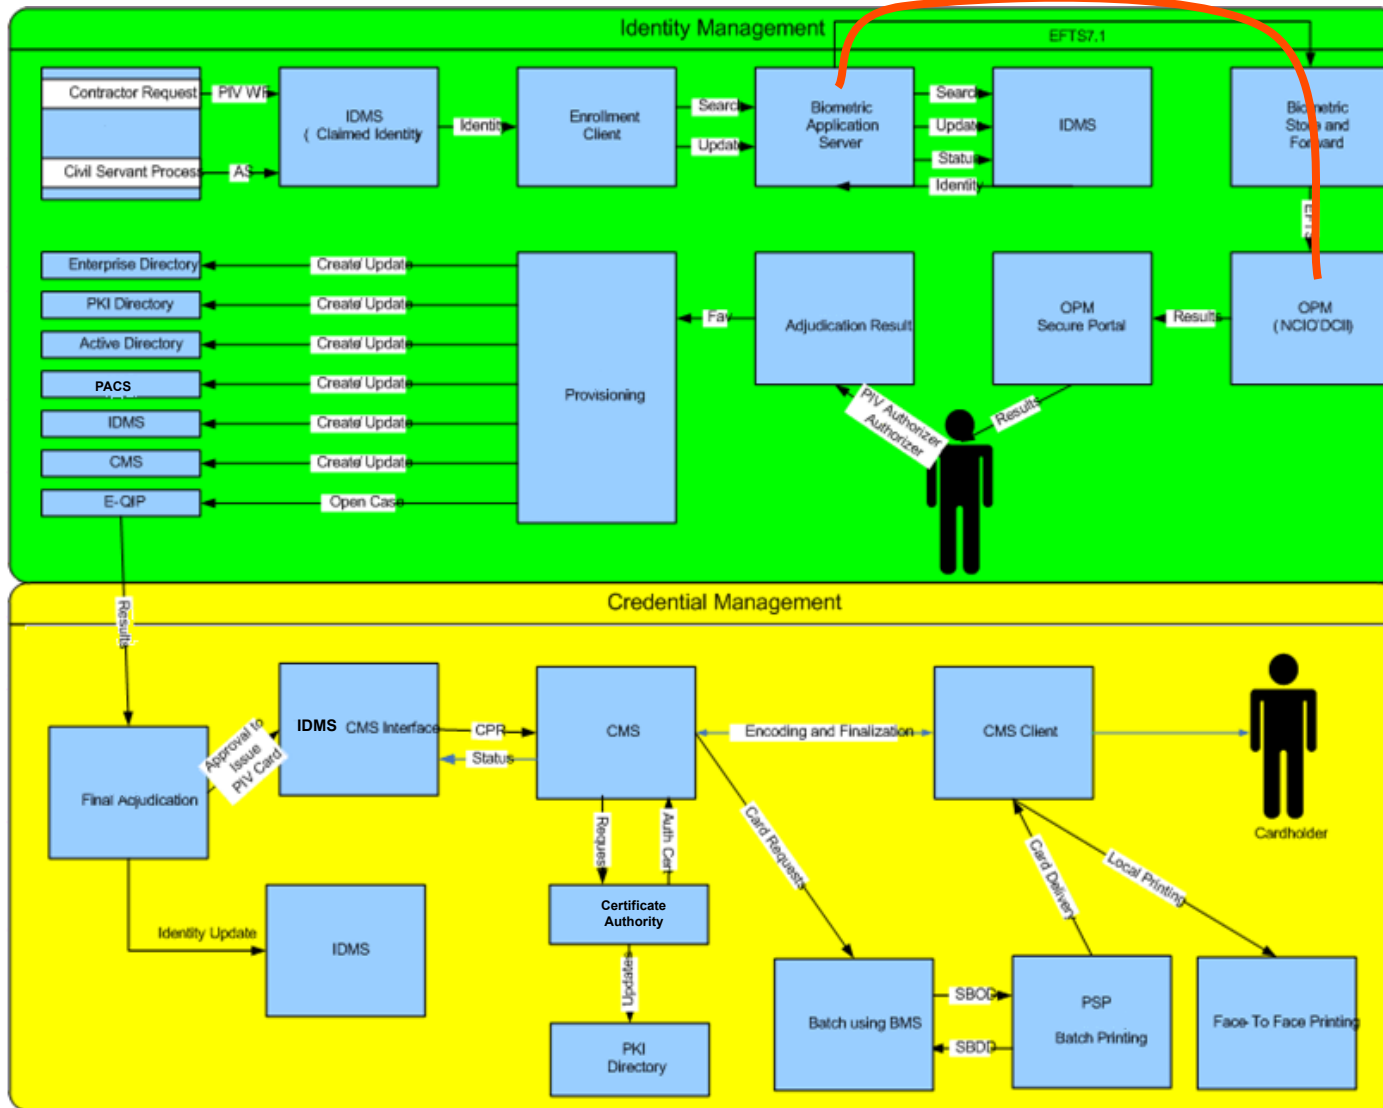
Identity Management

EFTS7.1

Contractor Request

Civil Servant Process

PIV WF

AS

IDMS ( Claimed Identity

Identit

Enrollment Client

Search

Updat

Biometric Application Server

Searc

Updat

Statu

Identity

IDMS

Biometric Store and Forward

EFTS

Enterprise Directory

PKI Directory

Active Directory

PACS

IDMS

CMS

E-QIP

Create/ Update

Create/ Update

Create/ Update

Create/ Update

Create/ Update

Create/ Update

Open Case

Provisioning

Fav

Adjudication Result

OPM Secure Portal

Results

OPM (NCIC/DCII)

PIV Authorizer Authorizer

Results

Credential Management

Results

Final Adjudication

Approval to Issue PIV Card

IDMS CMS Interface

CPR

Status

CMS

Encoding and Finalization

CMS Client

Cardholder

Request

Auth Cert

Certificate Authority

Updates

PKI Directory

Card Requests

Card Delivery

Local Printing

Identity Update

IDMS

Batch using BMS

SBOD

SBDD

PSP

Batch Printing

Face To Face Printing